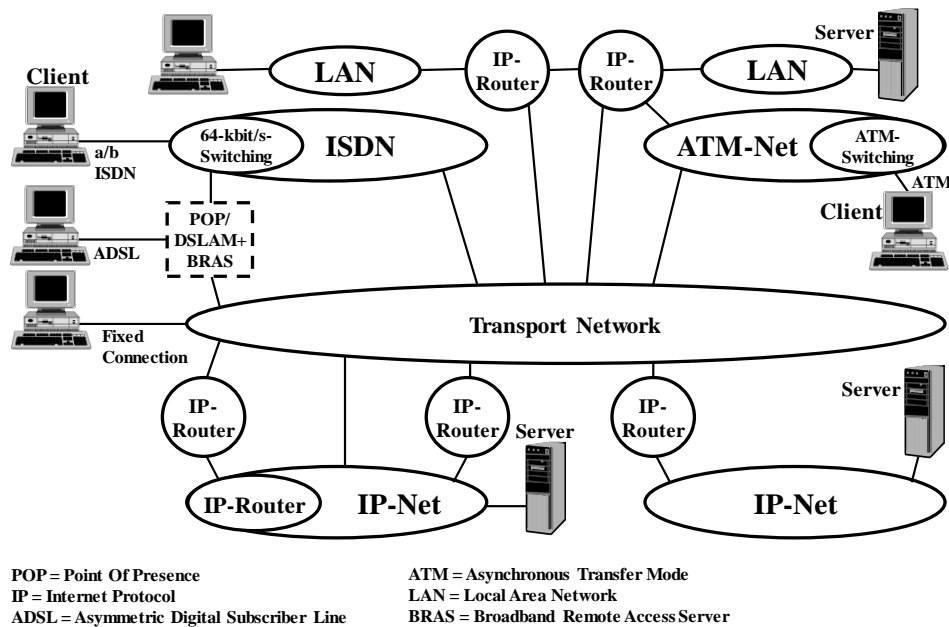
LAN

IP-Router

IP-Router

LAN

Server

Client

a/b ISDN

64-kbit/s-Switching

ISDN

ATM-Net

ATM-Switching

ATM

Client

POP/ DSLAM+ BRAS

ADSL

Fixed Connection

Transport Network

IP-Router

IP-Router

Server

IP-Router

Server

IP-Router

IP-Net

IP-Net

POP = Point Of Presence
IP = Internet Protocol
ADSL = Asymmetric Digital Subscriber Line

ATM = Asynchronous Transfer Mode
LAN = Local Area Network
BRAS = Broadband Remote Access Server